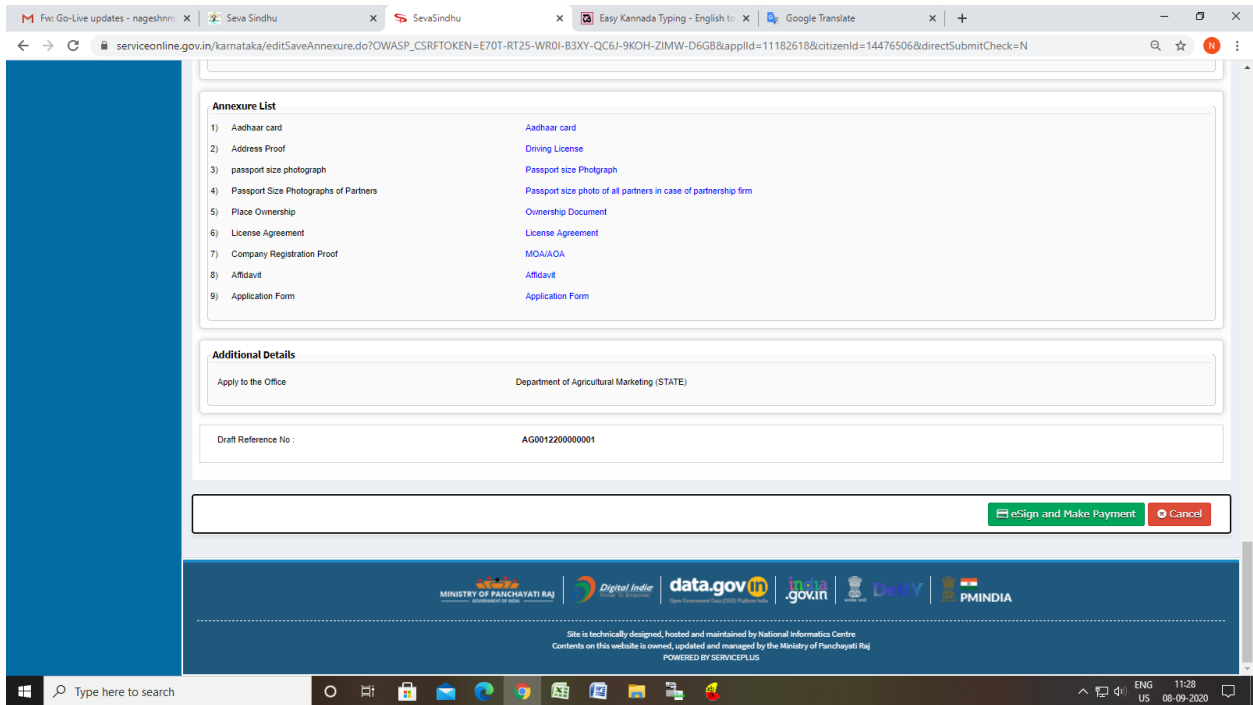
Fw: Go-Live updates - nageshnm | Seva Sindhu | SevaSindhu | Easy Kannada Typing - English to | Google Translate

serviceonline.gov.in/karnataka/editSaveAnnexure.do?OWASP_CSRFTOKEN=E70T-RT25-WR0I-B3XY-QC6J-9KOH-ZIMW-D6GB&applId=11182618&citizenId=14476506&directSubmitCheck=N

Annexure List

| | | |
|---|---|---|
| 1) | Aadhaar card | Aadhaar card |
| 2) | Address Proof | Driving License |
| 3) | passport size photograph | Passport size Photgraph |
| 4) | Passport Size Photographs of Partners | Passport size photo of all partners in case of partnership firm |
| 5) | Place Ownership | Ownership Document |
| 6) | License Agreement | License Agreement |
| 7) | Company Registration Proof | MOA/AOA |
| 8) | Affidavit | Affidavit |
| 9) | Application Form | Application Form |

Additional Details

Apply to the Office Department of Agricultural Marketing (STATE)

Draft Reference No : AG0012200000001

eSign and Make Payment
Cancel

MINISTRY OF PANCHAYATI RAJ GOVERNMENT OF INDIA | Digital India | data.gov.in | india.gov.in | DeitY | PMINDIA

Site is technically designed, hosted and maintained by National Informatics Centre
Contents on this website is owned, updated and managed by the Ministry of Panchayati Raj
POWERED BY SERVICEPLUS

Type here to search
ENG US 11:28 08-09-2020